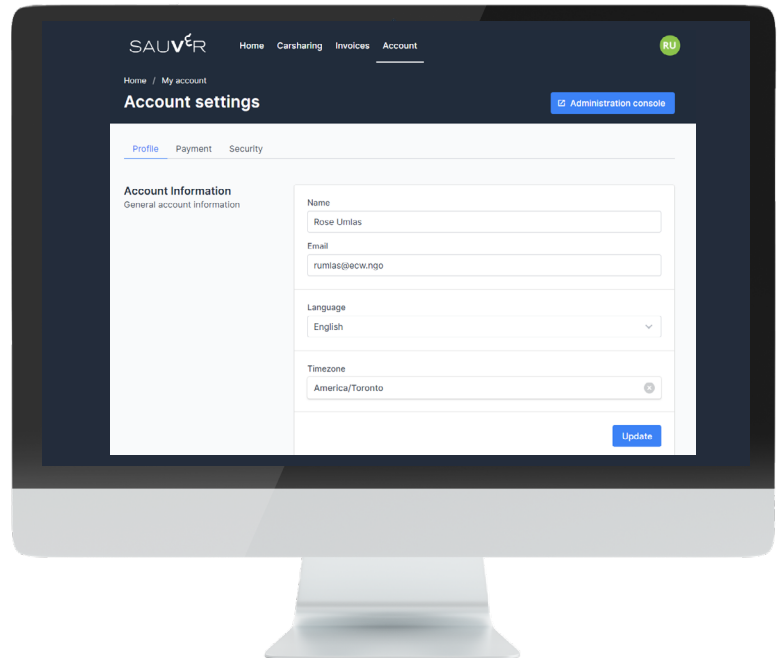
SAUVER

Home Carsharing Invoices Account

RU

Home / My account

Account settings

Administration console

Profile Payment Security

Account Information
General account information

Name
Rose Umlas

Email
rumlas@ecw.ngo

Language
English

Timezone
America/Toronto

Update